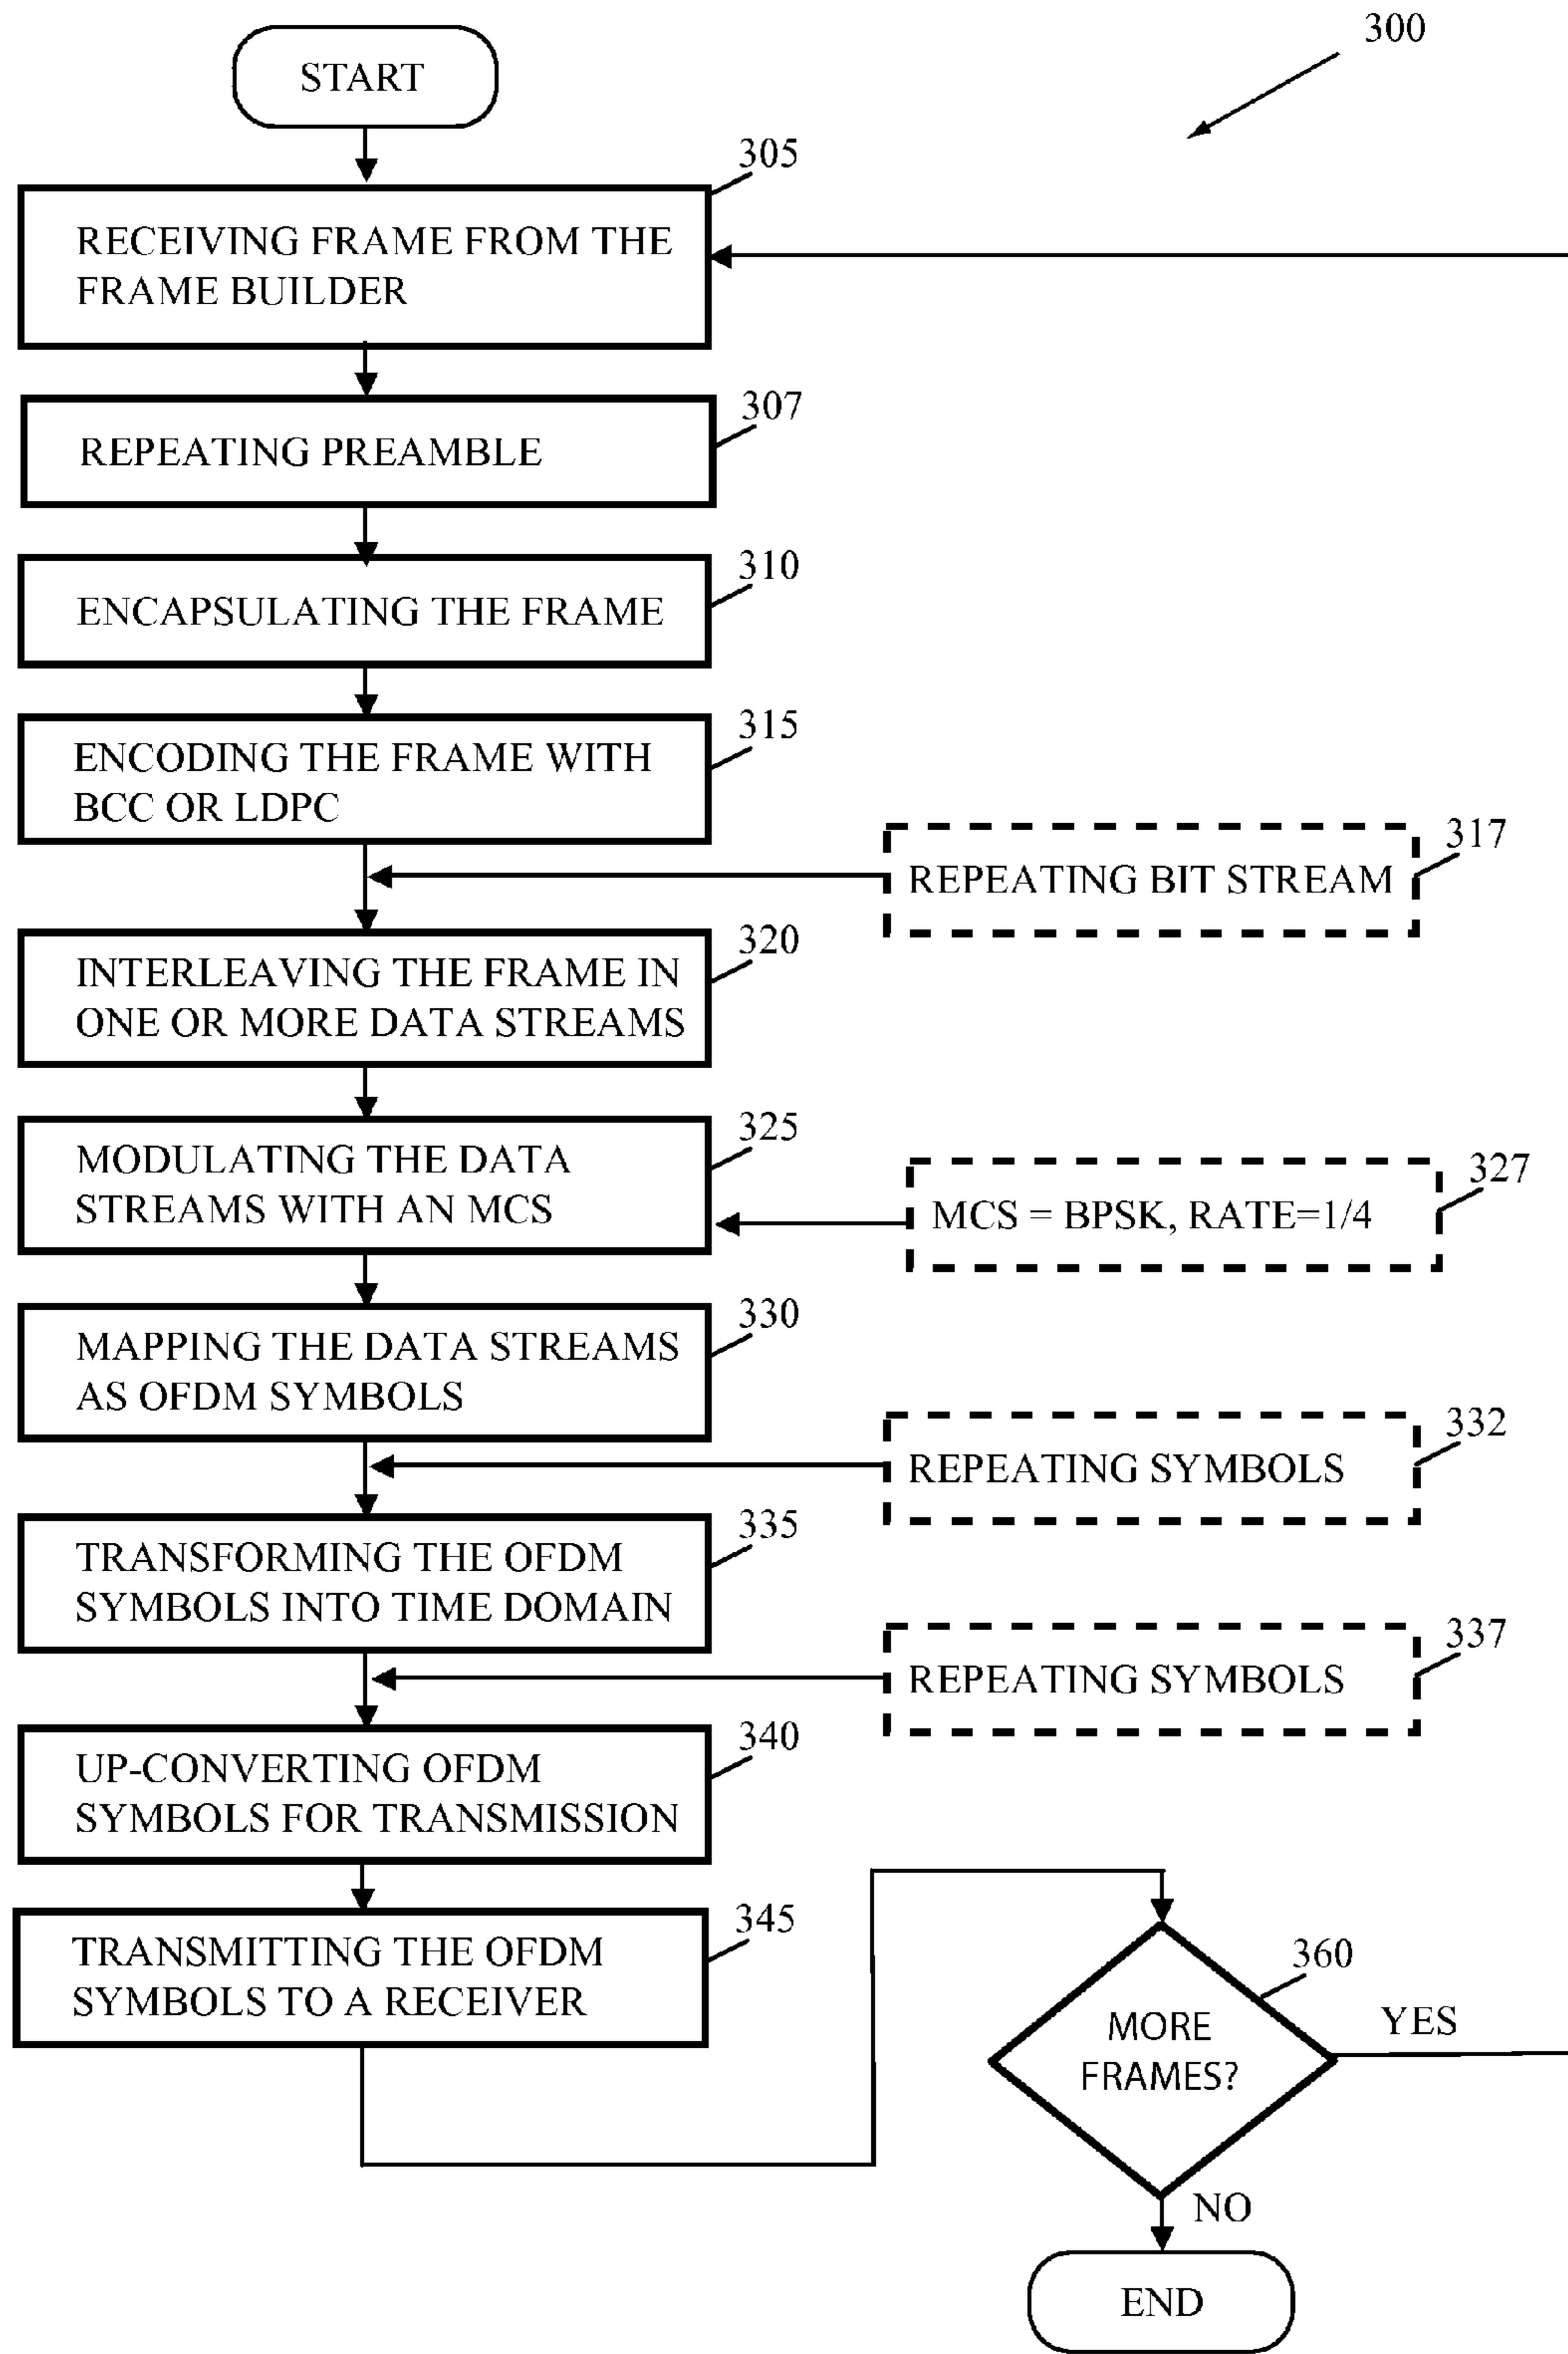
300

START

305
RECEIVING FRAME FROM THE FRAME BUILDER

307
REPEATING PREAMBLE

310
ENCAPSULATING THE FRAME

315
ENCODING THE FRAME WITH BCC OR LDPC

317
REPEATING BIT STREAM

320
INTERLEAVING THE FRAME IN ONE OR MORE DATA STREAMS

325
MODULATING THE DATA STREAMS WITH AN MCS

327
MCS = BPSK, RATE=1/4

330
MAPPING THE DATA STREAMS AS OFDM SYMBOLS

332
REPEATING SYMBOLS

335
TRANSFORMING THE OFDM SYMBOLS INTO TIME DOMAIN

337
REPEATING SYMBOLS

340
UP-CONVERTING OFDM SYMBOLS FOR TRANSMISSION

345
TRANSMITTING THE OFDM SYMBOLS TO A RECEIVER

360
MORE FRAMES?

YES

NO

END